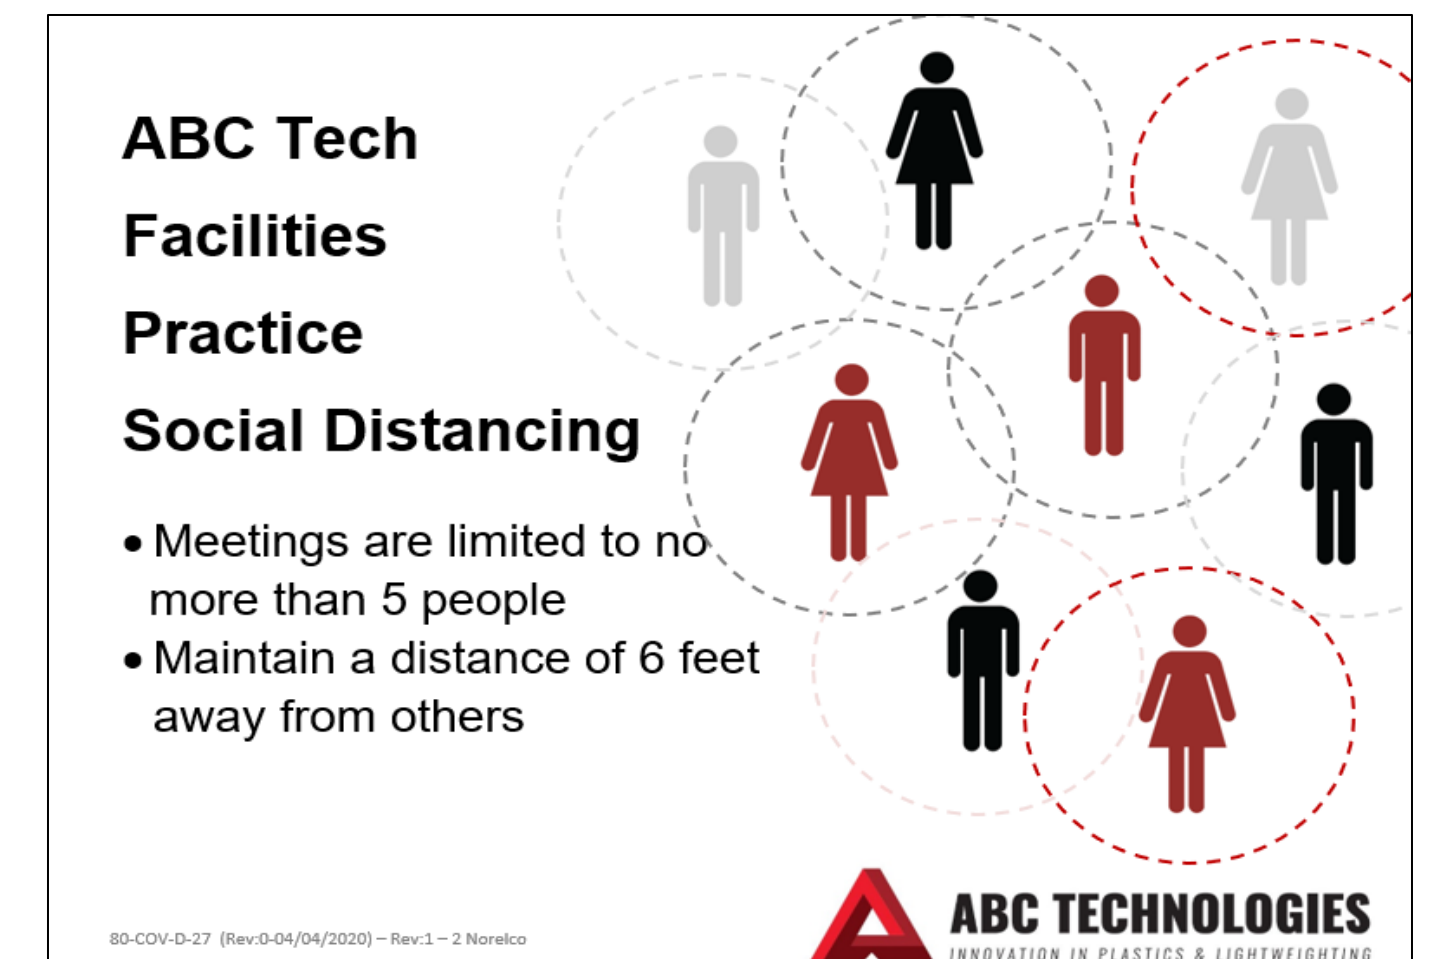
ABC Tech

Facilities

Practice

Social Distancing

• Meetings are limited to no more than 5 people
• Maintain a distance of 6 feet away from others

80-COV-D-27 (Rev:0-04/04/2020) – Rev:1 – 2 Norelco

ABC TECHNOLOGIES
INNOVATION IN PLASTICS & LIGHTWEIGHTING